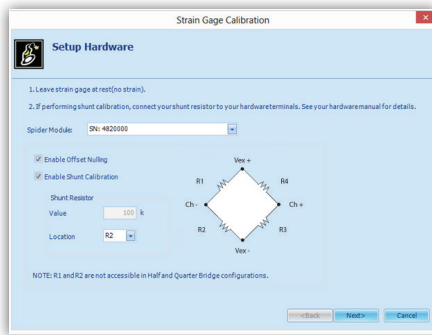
Strain Gage Calibration

Setup Hardware

1. Leave strain gage at rest(no strain).

2. If performing shunt calibration, connect your shunt resistor to your hardware terminals. See your hardware manual for details.

Spider Module: SN: 4820000

Enable Offset Nulling

Enable Shunt Calibration

Shunt Resistor

Value 100 k

Location R2

Vex +

R1

R4

Ch -

Ch +

R2

R3

Vex -

NOTE: R1 and R2 are not accessible in Half and Quarter Bridge configurations.

<Back

Next>

Cancel